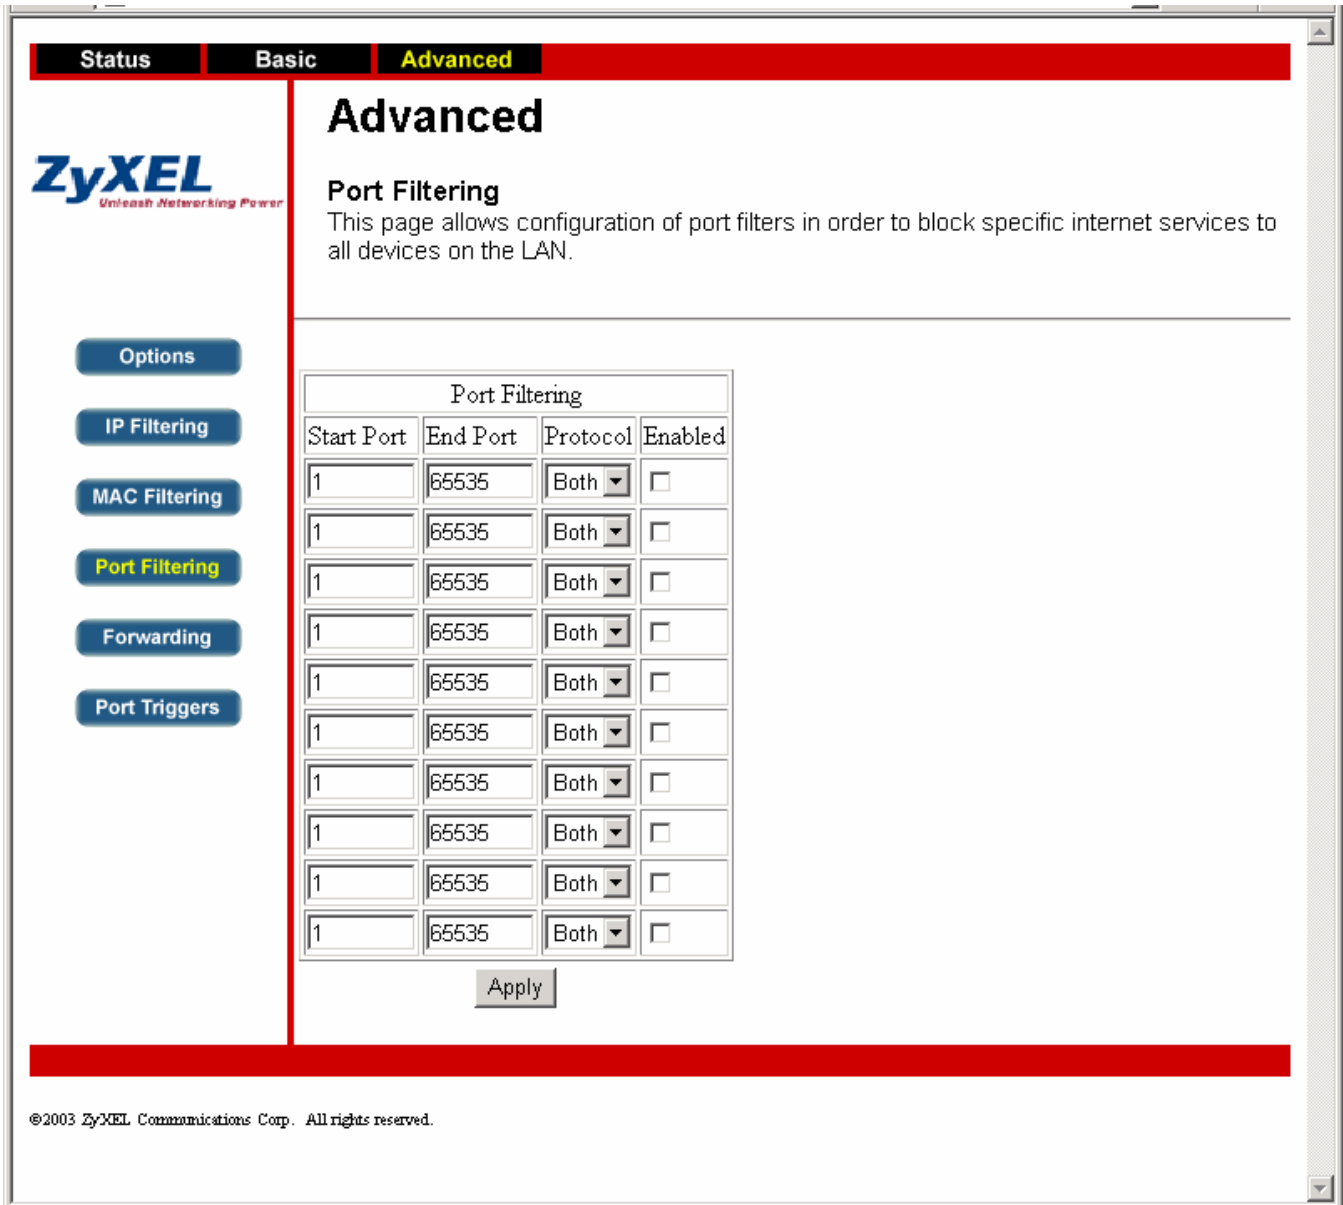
Status Basic Advanced

ZyXEL
Unleash Networking Power

Advanced

Port Filtering
This page allows configuration of port filters in order to block specific internet services to all devices on the LAN.

Options

IP Filtering

MAC Filtering

Port Filtering

Forwarding

Port Triggers

| Port Filtering | | | |
|---|---|---|---|
| Start Port | End Port | Protocol | Enabled |
| 1 | 65535 | Both | ☐ |
| 1 | 65535 | Both | ☐ |
| 1 | 65535 | Both | ☐ |
| 1 | 65535 | Both | ☐ |
| 1 | 65535 | Both | ☐ |
| 1 | 65535 | Both | ☐ |
| 1 | 65535 | Both | ☐ |
| 1 | 65535 | Both | ☐ |
| 1 | 65535 | Both | ☐ |
| 1 | 65535 | Both | ☐ |

Apply

©2003 ZyXEL Communications Corp. All rights reserved.